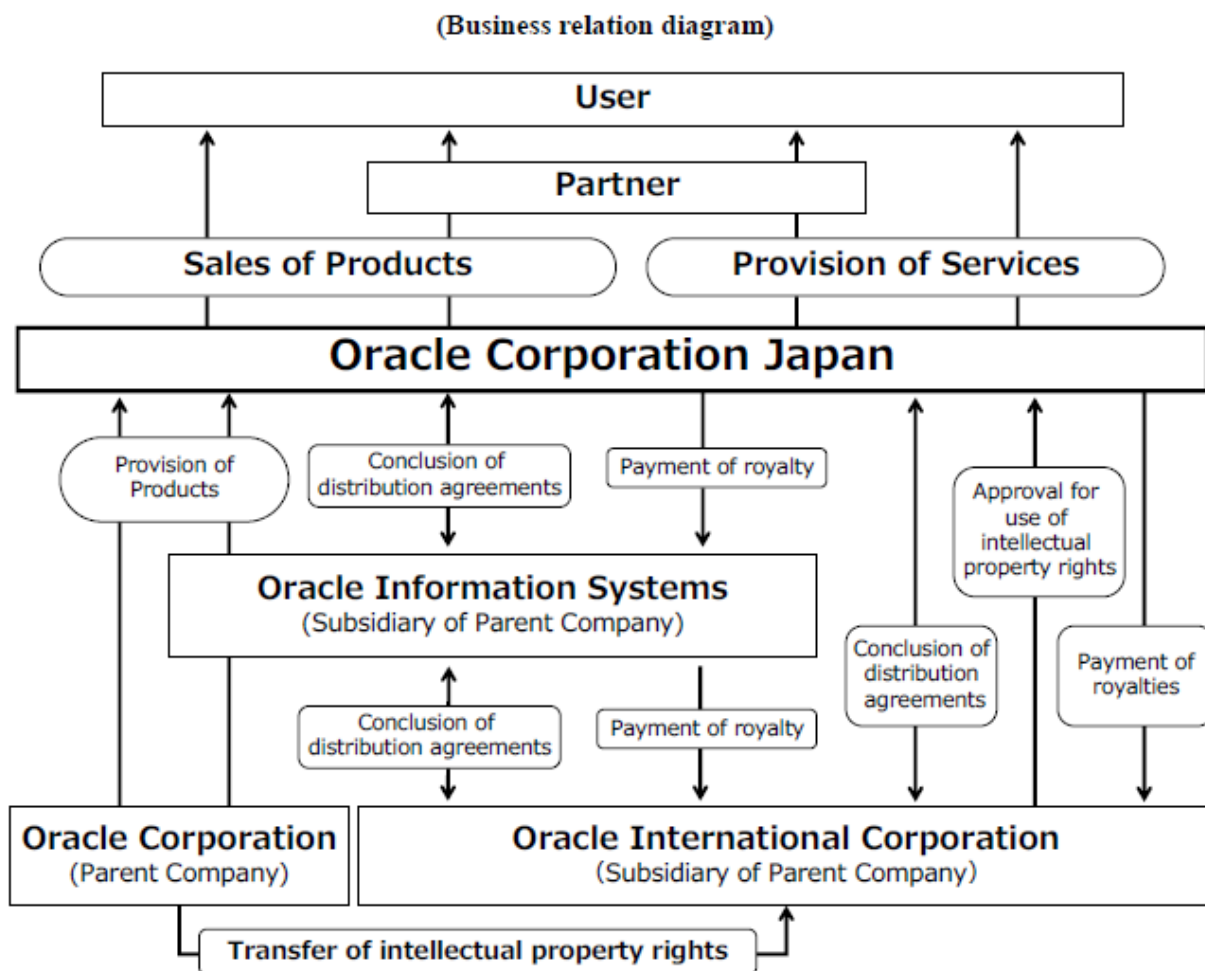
(Business relation diagram)

User

Partner

Sales of Products

Provision of Services

Oracle Corporation Japan

Provision of Products

Conclusion of distribution agreements

Payment of royalty

Approval for use of intellectual property rights

Oracle Information Systems
(Subsidiary of Parent Company)

Conclusion of distribution agreements

Payment of royalties

Conclusion of distribution agreements

Payment of royalty

Oracle Corporation
(Parent Company)

Oracle International Corporation
(Subsidiary of Parent Company)

Transfer of intellectual property rights